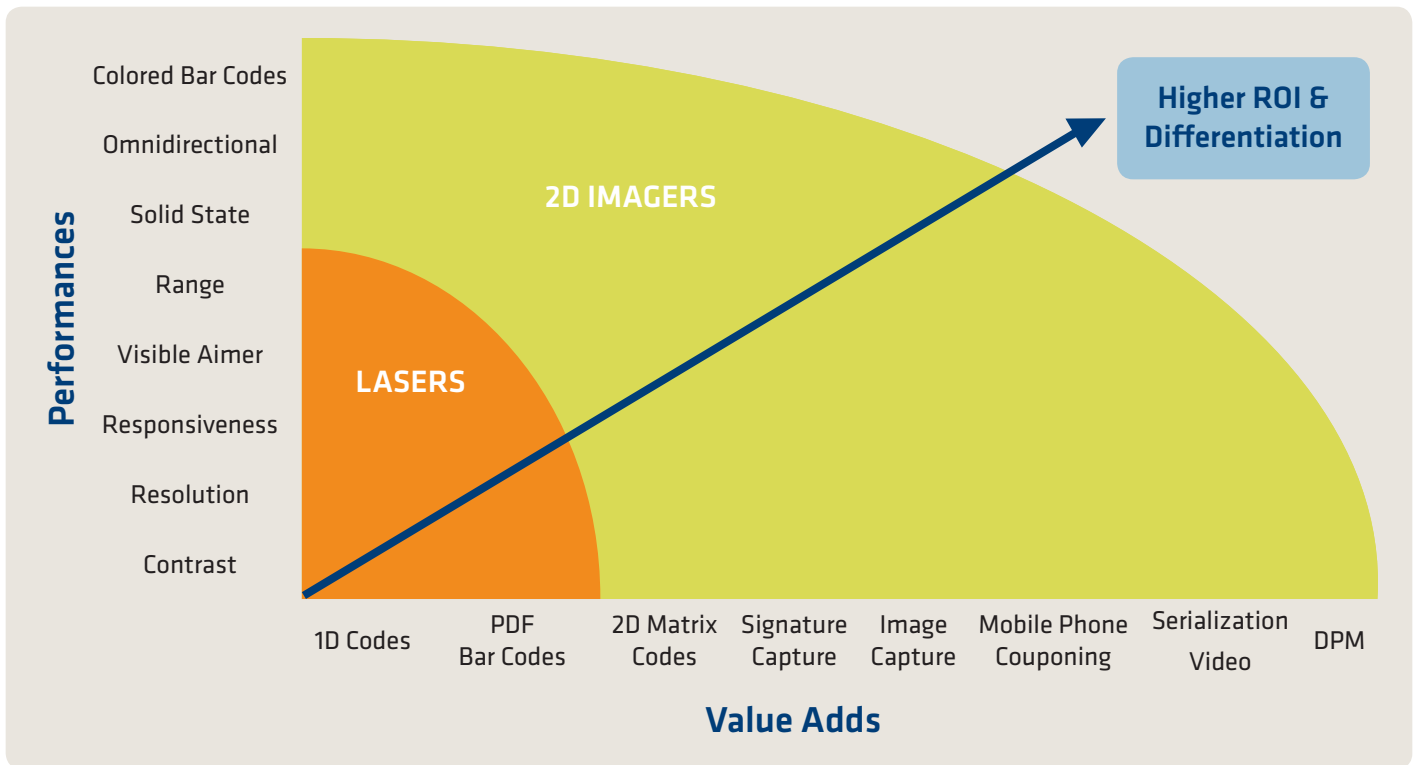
Performances

Colored Bar Codes

Omnidirectional

Solid State

Range

Visible Aimer

Responsiveness

Resolution

Contrast

2D IMAGERS

LASERS

Higher ROI & Differentiation

1D Codes

PDF Bar Codes

2D Matrix Codes

Signature Capture

Image Capture

Mobile Phone Couponing

Serialization Video

DPM

Value Adds